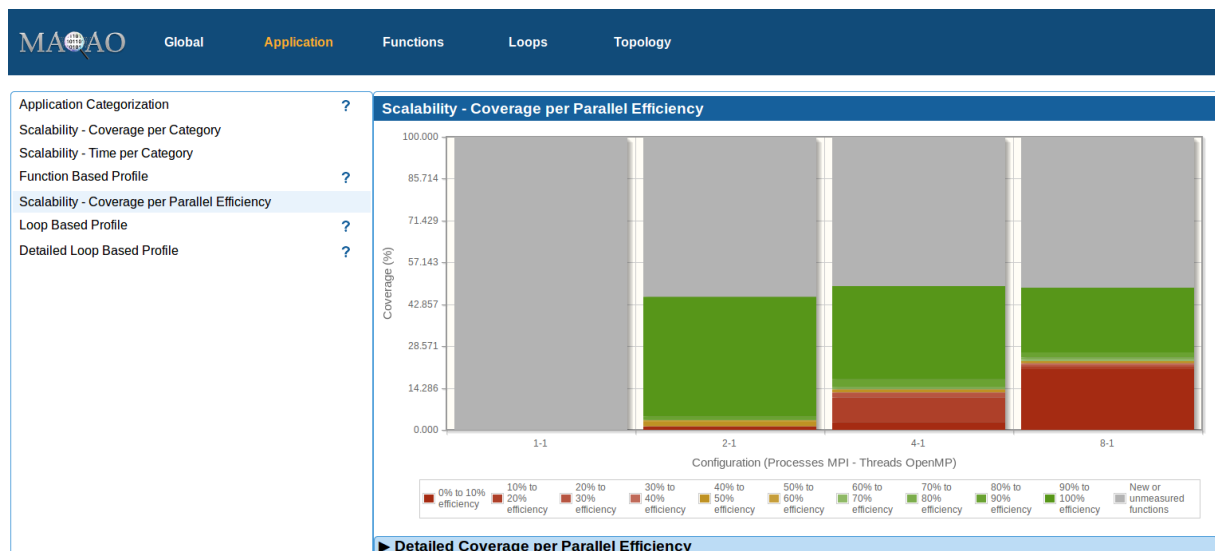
MAQAO Global Application Functions Loops Topology

Application Categorization ?
Scalability - Coverage per Category
Scalability - Time per Category
Function Based Profile ?
Scalability - Coverage per Parallel Efficiency
Loop Based Profile ?
Detailed Loop Based Profile ?

Scalability - Coverage per Parallel Efficiency

100.000
85.714
71.429
57.143
42.857
28.571
14.286
0.000

Coverage (%)

1-1
2-1
4-1
8-1

Configuration (Processes MPI - Threads OpenMP)

0% to 10% efficiency
10% to 20% efficiency
20% to 30% efficiency
30% to 40% efficiency
40% to 50% efficiency
50% to 60% efficiency
60% to 70% efficiency
70% to 80% efficiency
80% to 90% efficiency
90% to 100% efficiency
New or unmeasured functions

▶ Detailed Coverage per Parallel Efficiency